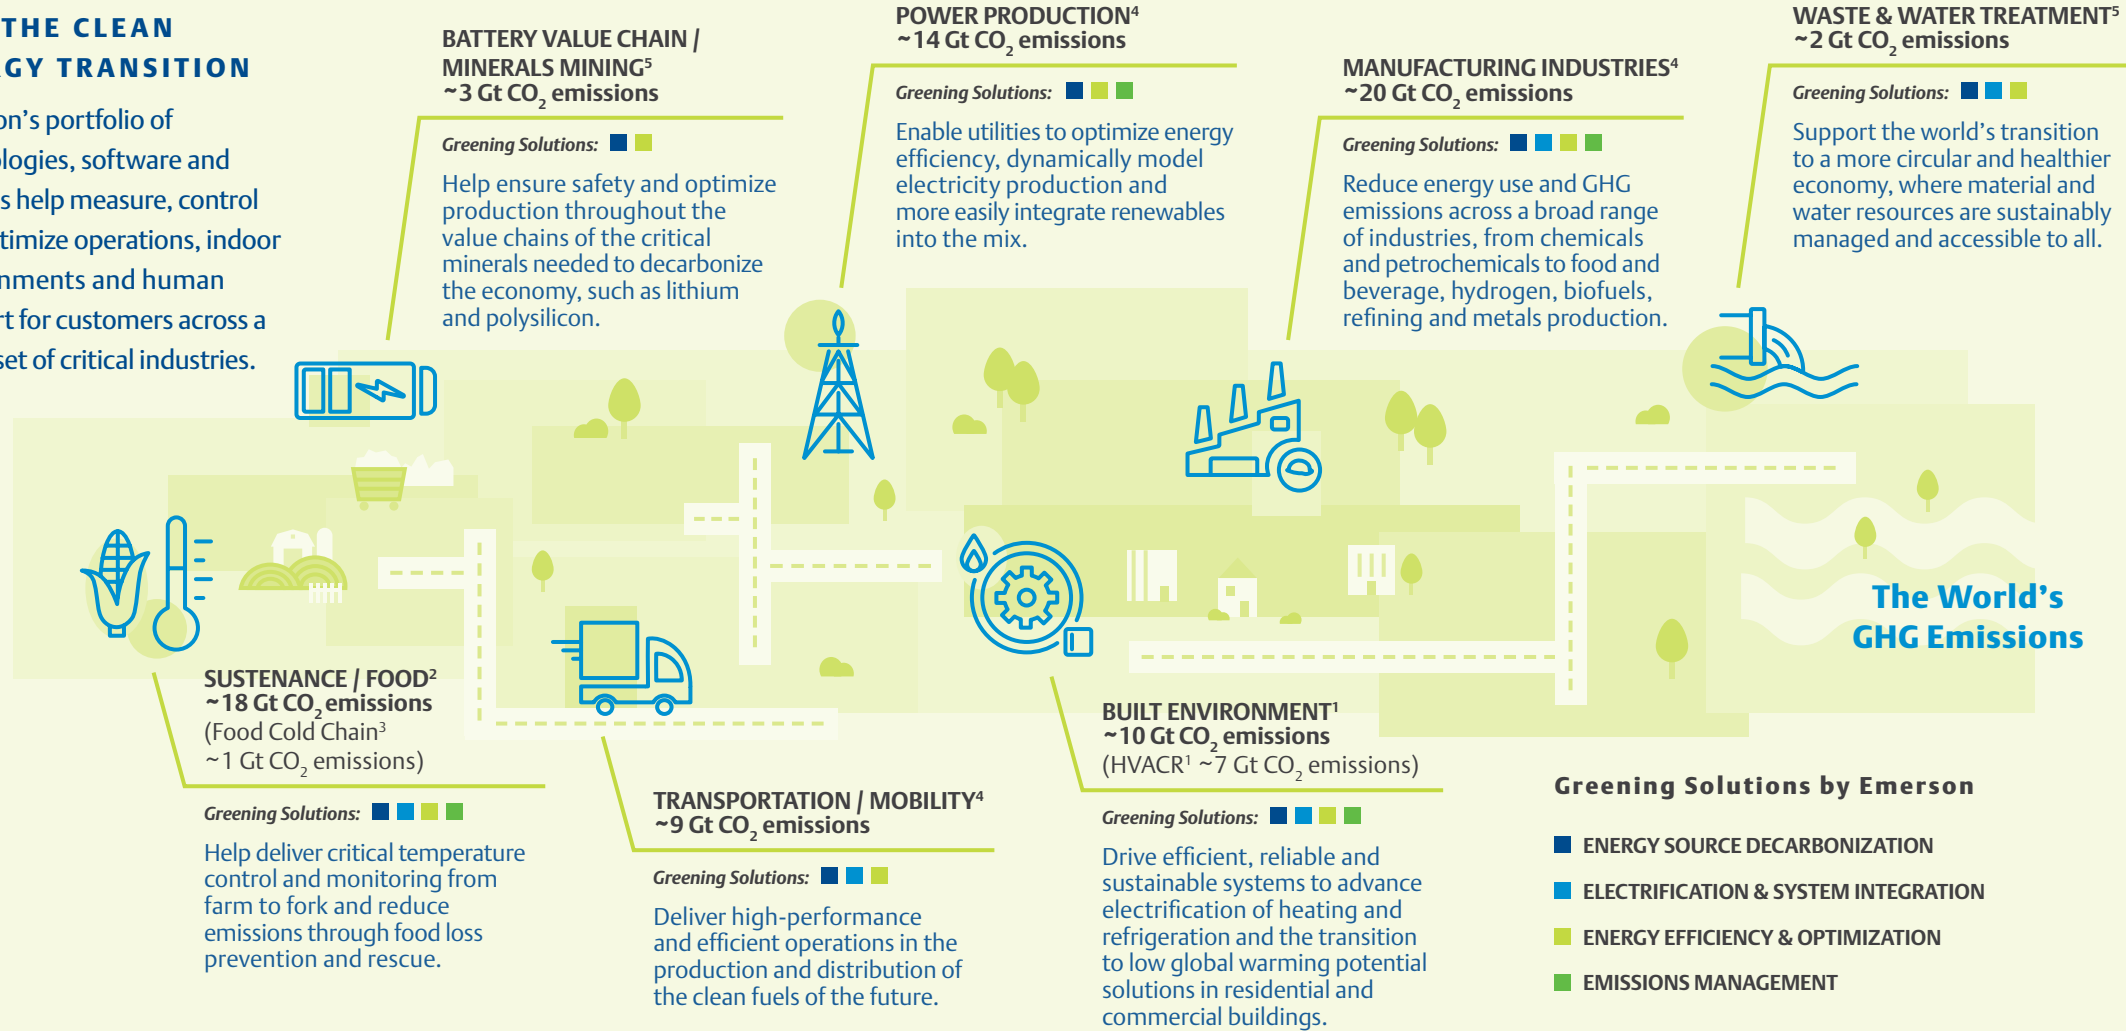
THE CLEAN
GY TRANSITION

on's portfolio of logies, software and s help measure, control timize operations, indoor nments and human rt for customers across a set of critical industries.

BATTERY VALUE CHAIN / MINERALS MINING$^5$
~3 Gt $CO_2$ emissions

Greening Solutions:

Help ensure safety and optimize production throughout the value chains of the critical minerals needed to decarbonize the economy, such as lithium and polysilicon.

POWER PRODUCTION$^4$
~14 Gt $CO_2$ emissions

Greening Solutions:

Enable utilities to optimize energy efficiency, dynamically model electricity production and more easily integrate renewables into the mix.

MANUFACTURING INDUSTRIES$^4$
~20 Gt $CO_2$ emissions

Greening Solutions:

Reduce energy use and GHG emissions across a broad range of industries, from chemicals and petrochemicals to food and beverage, hydrogen, biofuels, refining and metals production.

WASTE & WATER TREATMENT$^5$
~2 Gt $CO_2$ emissions

Greening Solutions:

Support the world's transition to a more circular and healthier economy, where material and water resources are sustainably managed and accessible to all.

The World's GHG Emissions

SUSTENANCE / FOOD$^2$
~18 Gt $CO_2$ emissions
(Food Cold Chain$^3$
~1 Gt $CO_2$ emissions)

Greening Solutions:

Help deliver critical temperature control and monitoring from farm to fork and reduce emissions through food loss prevention and rescue.

TRANSPORTATION / MOBILITY$^4$
~9 Gt $CO_2$ emissions

Greening Solutions:

Deliver high-performance and efficient operations in the production and distribution of the clean fuels of the future.

BUILT ENVIRONMENT$^1$
~10 Gt $CO_2$ emissions
(HVACR$^1$ ~7 Gt $CO_2$ emissions)

Greening Solutions:

Drive efficient, reliable and sustainable systems to advance electrification of heating and refrigeration and the transition to low global warming potential solutions in residential and commercial buildings.

Greening Solutions by Emerson

ENERGY SOURCE DECARBONIZATION
ELECTRIFICATION & SYSTEM INTEGRATION
ENERGY EFFICIENCY & OPTIMIZATION
EMISSIONS MANAGEMENT